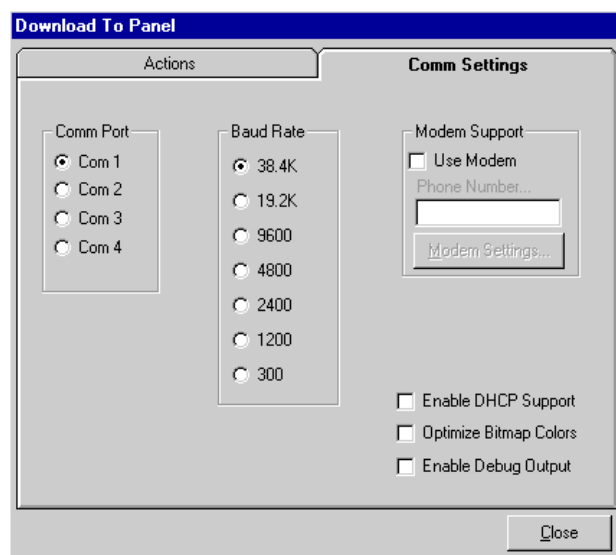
Download To Panel

Actions

Comm Settings

Comm Port
Com 1
Com 2
Com 3
Com 4

Baud Rate
38.4K
19.2K
9600
4800
2400
1200
300

Modem Support
Use Modem
Phone Number...
Modem Settings...

Enable DHCP Support
Optimize Bitmap Colors
Enable Debug Output

Close